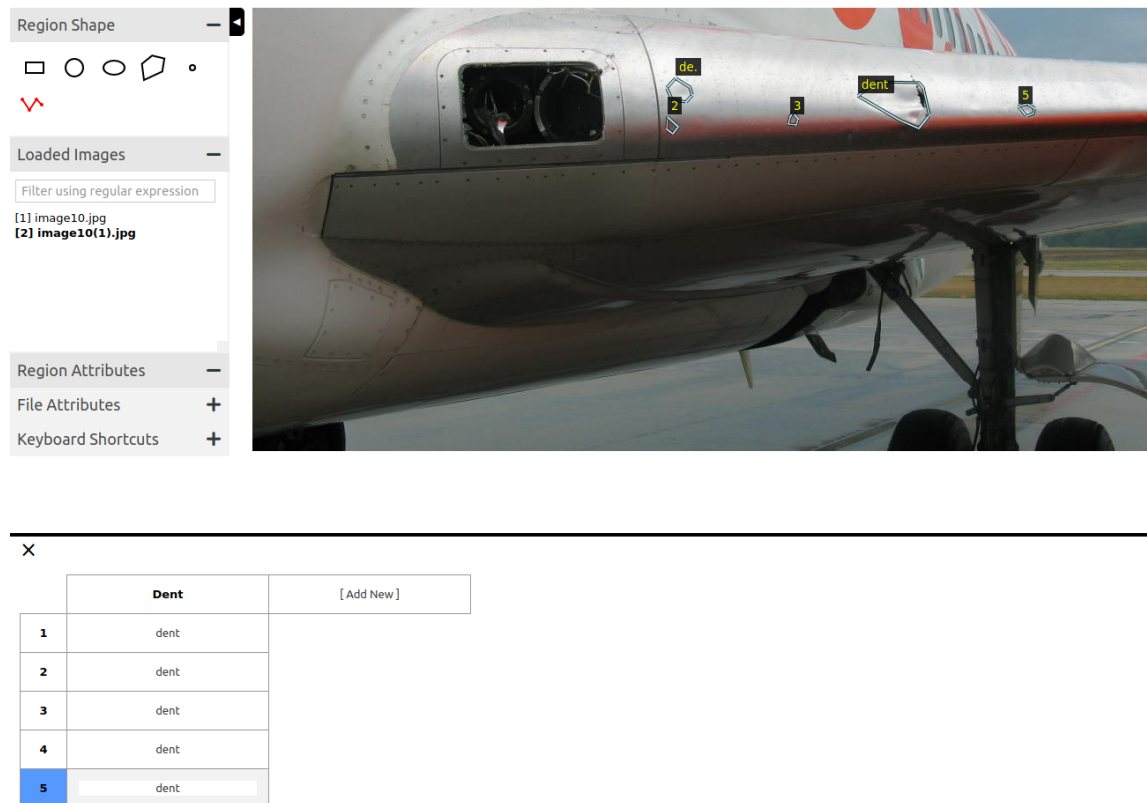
Region Shape —

Loaded Images —

Filter using regular expression

[1] image10.jpg
[2] image10(1).jpg

Region Attributes —
File Attributes +
Keyboard Shortcuts +

de.
2
3
dent
5

×

| | Dent | [ Add New ] |
|---|---|---|
| 1 | dent | |
| 2 | dent | |
| 3 | dent | |
| 4 | dent | |
| 5 | dent | |